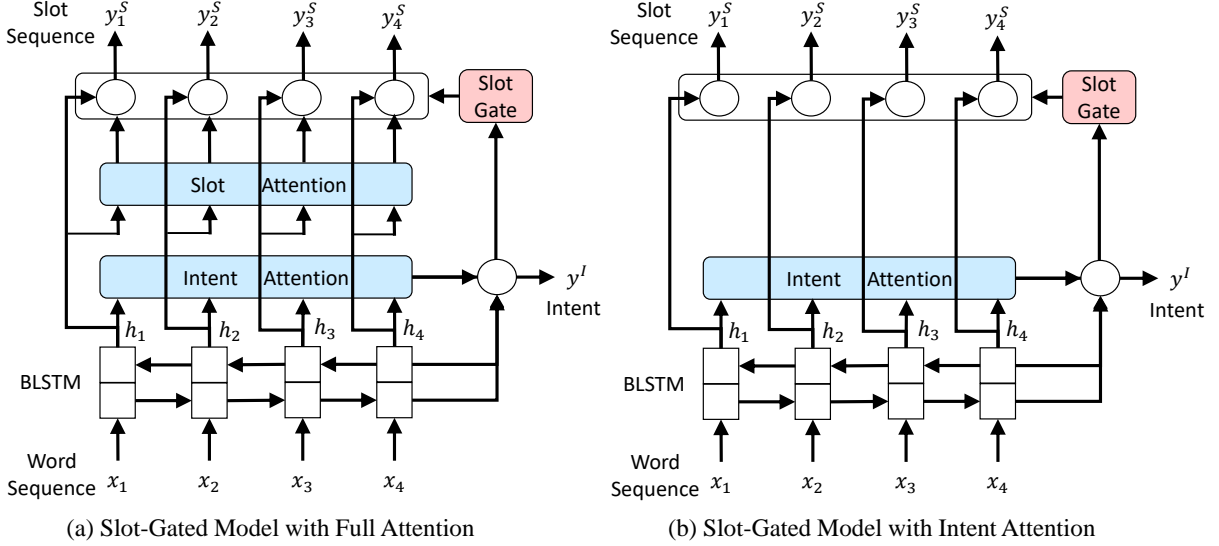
Slot Sequence $y_1^S$ $y_2^S$ $y_3^S$ $y_4^S$

Slot Gate

Slot Attention

Intent Attention

$y^I$ Intent

$h_1$ $h_2$ $h_3$ $h_4$

BLSTM

Word Sequence $x_1$ $x_2$ $x_3$ $x_4$

(a) Slot-Gated Model with Full Attention

Slot Sequence $y_1^S$ $y_2^S$ $y_3^S$ $y_4^S$

Slot Gate

Intent Attention

$y^I$ Intent

$h_1$ $h_2$ $h_3$ $h_4$

BLSTM

Word Sequence $x_1$ $x_2$ $x_3$ $x_4$

(b) Slot-Gated Model with Intent Attention